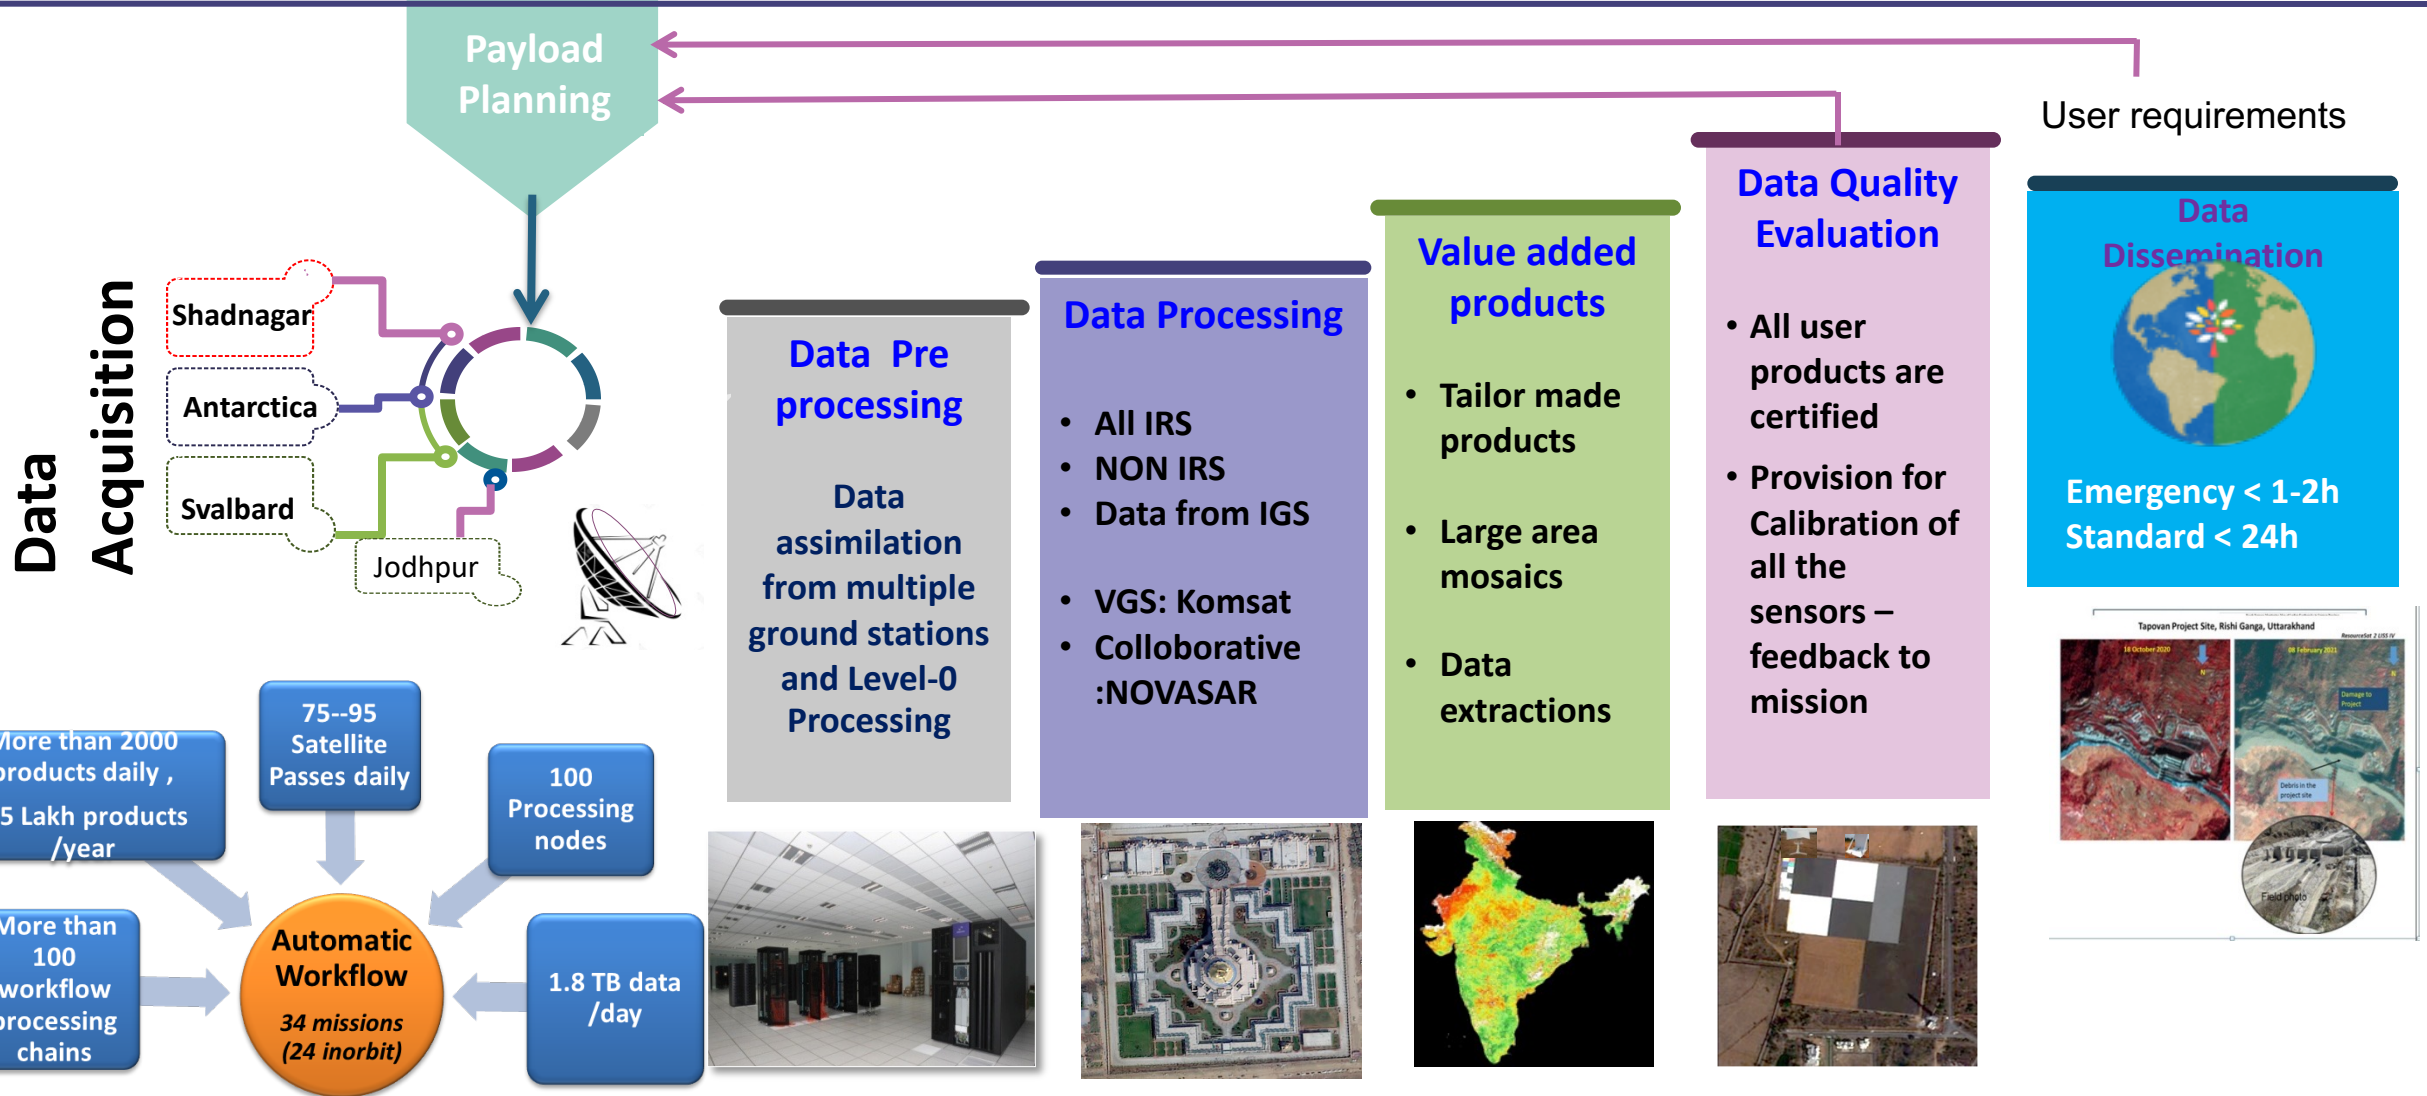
Payload Planning

User requirements

Data Acquisition

Shadnagar

Antarctica

Svalbard

Jodhpur

Data Pre processing

Data assimilation from multiple ground stations and Level-0 Processing

Data Processing

- All IRS
- NON IRS
- Data from IGS
- VGS: Komsat
- Colloborative :NOVASAR

Value added products

- Tailor made products
- Large area mosaics
- Data extractions

Data Quality Evaluation

- All user products are certified
- Provision for Calibration of all the sensors – feedback to mission

Data Dissemination

Emergency < 1-2h
Standard < 24h

Tapovan Project Site, Rishi Ganga, Uttarakhand

ore than 2000 roducts daily , 5 Lakh products /year

75--95 Satellite Passes daily

100 Processing nodes

ore than 100 workflow rocessing chains

Automatic Workflow
34 missions (24 inorbit)

1.8 TB data /day